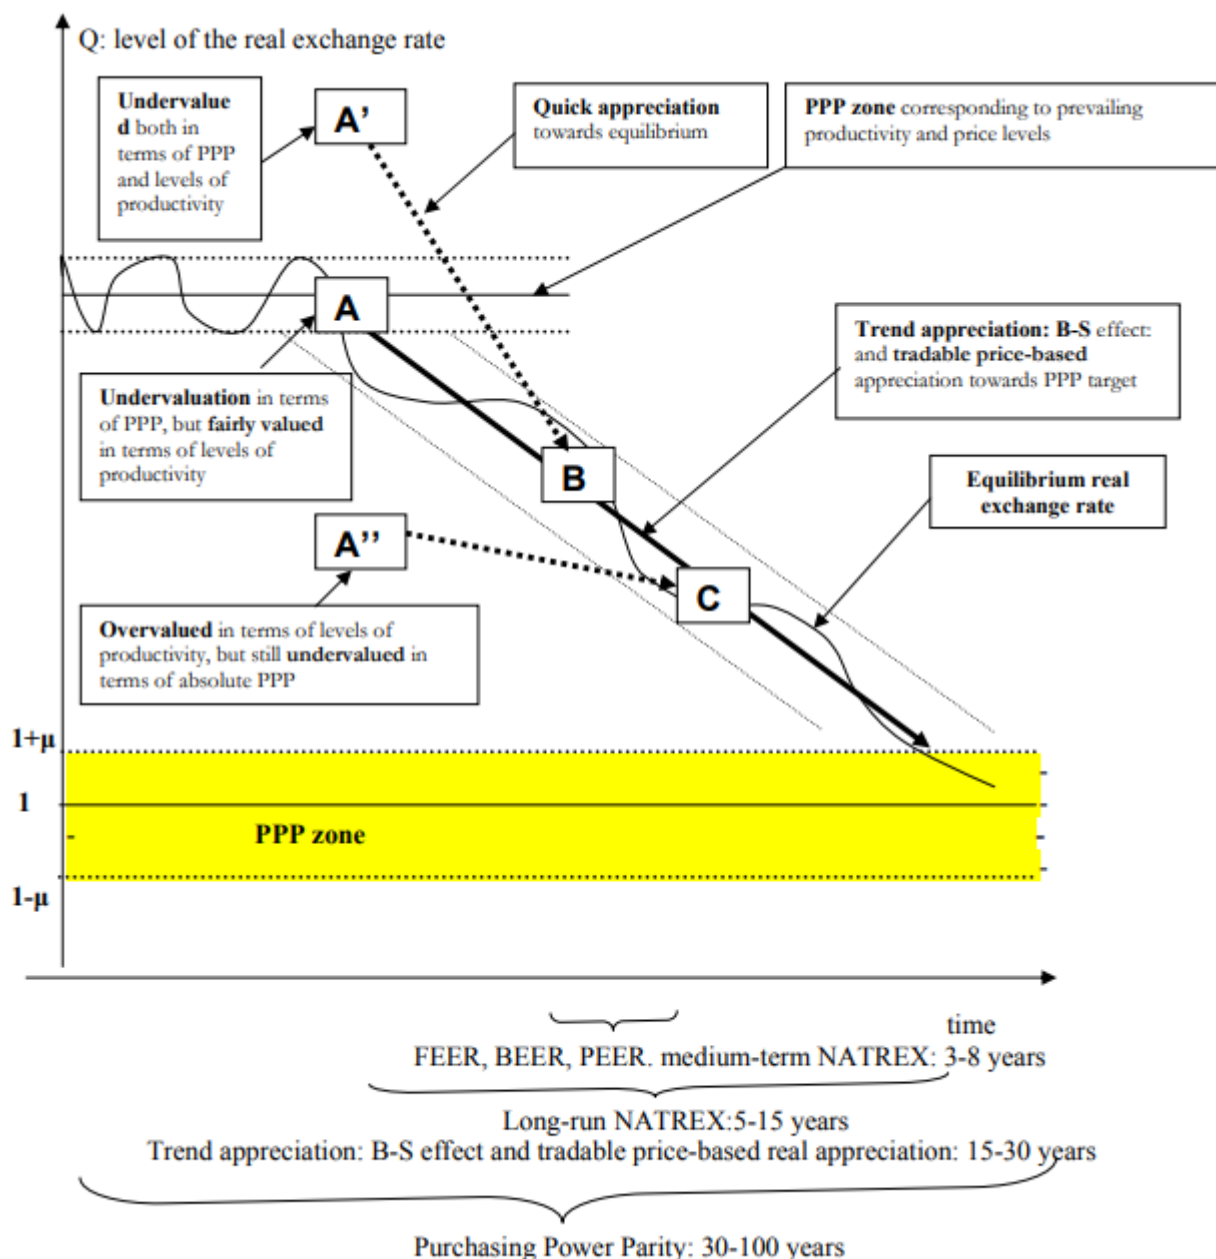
Q: level of the real exchange rate

Undervalued both in terms of PPP and levels of productivity

A'

Quick appreciation towards equilibrium

PPP zone corresponding to prevailing productivity and price levels

A

Trend appreciation: B-S effect: and tradable price-based appreciation towards PPP target

Undervaluation in terms of PPP, but fairly valued in terms of levels of productivity

B

Equilibrium real exchange rate

A''

C

Overvalued in terms of levels of productivity, but still undervalued in terms of absolute PPP

1+μ

1

PPP zone

1-μ

time

FEER, BEER, PEER. medium-term NATREX: 3-8 years

Long-run NATREX:5-15 years

Trend appreciation: B-S effect and tradable price-based real appreciation: 15-30 years

Purchasing Power Parity: 30-100 years